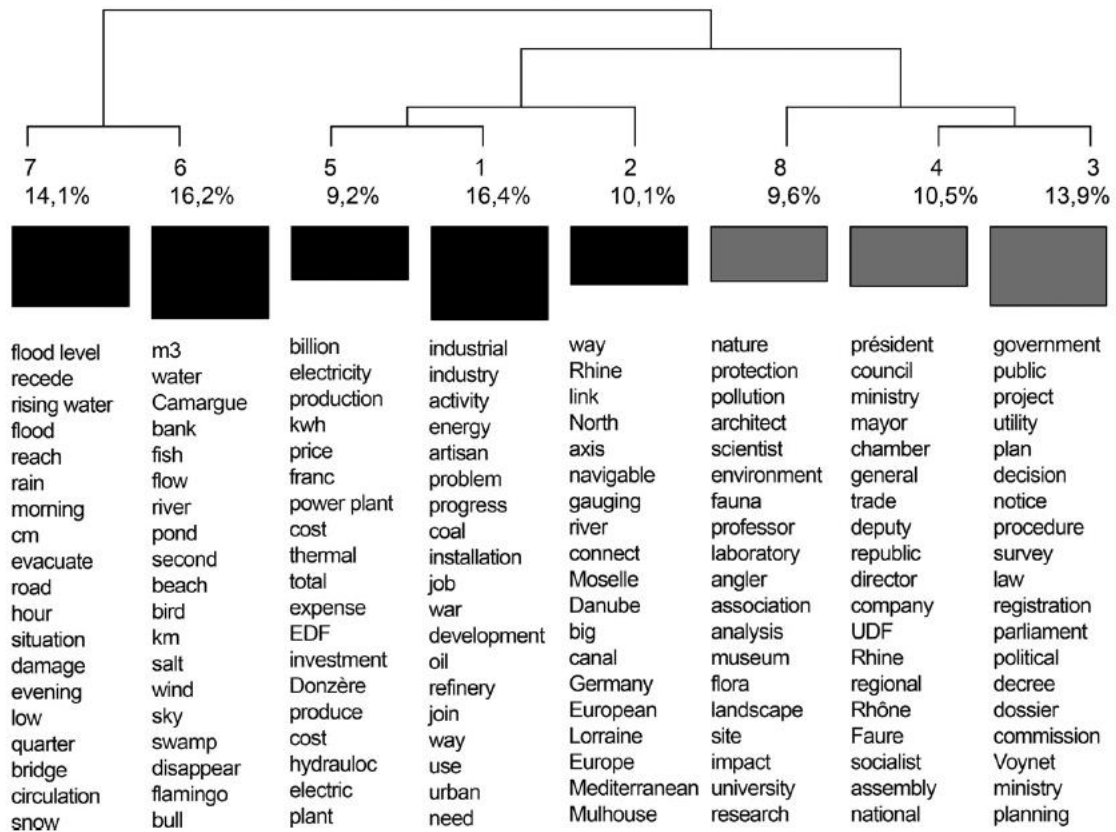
7
14,1%

flood level
recede
rising water
flood
reach
rain
morning
cm
evacuate
road
hour
situation
damage
evening
low
quarter
bridge
circulation
snow

6
16,2%

m3
water
Camargue
bank
fish
flow
river
pond
second
beach
bird
km
salt
wind
sky
swamp
disappear
flamingo
bull

5
9,2%

billion
electricity
production
kwh
price
franc
power plant
cost
thermal
total
expense
EDF
investment
Donzère
produce
cost
hydrauloc
electric
plant

1
16,4%

industrial
industry
activity
energy
artisan
problem
progress
coal
installation
job
war
development
oil
refinery
join
way
use
urban
need

2
10,1%

way
Rhine
link
North
axis
navigable
gauging
river
connect
Moselle
Danube
big
canal
Germany
European
Lorraine
Europe
Mediterranean
Mulhouse

8
9,6%

nature
protection
pollution
architect
scientist
environment
fauna
professor
laboratory
angler
association
analysis
museum
flora
landscape
site
impact
university
research

4
10,5%

président
council
ministry
mayor
chamber
general
trade
deputy
republic
director
company
UDF
Rhine
regional
Rhône
Faure
socialist
assembly
national

3
13,9%

government
public
project
utility
plan
decision
notice
procedure
survey
law
registration
parliament
political
decree
dossier
commission
Voynet
ministry
planning